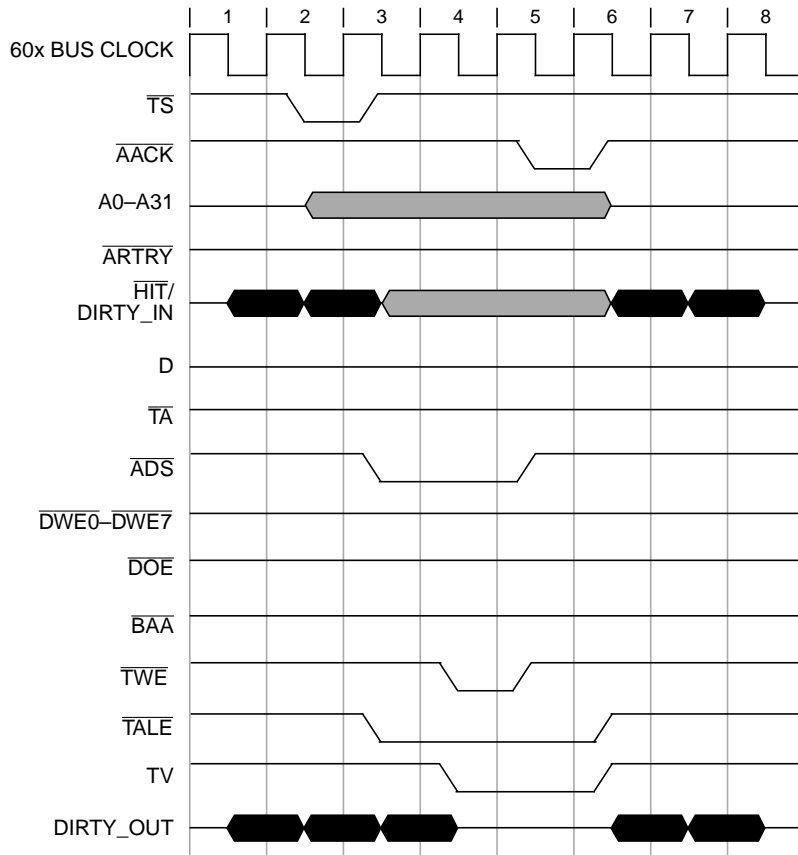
1 2 3 4 5 6 7 8

60x BUS CLOCK

$\overline{TS}$

$\overline{AACK}$

A0–A31

$\overline{ARTRY}$

$\overline{HIT}$/ DIRTY_IN

D

$\overline{TA}$

$\overline{ADS}$

$\overline{DWE0}$–$\overline{DWE7}$

$\overline{DOE}$

$\overline{BAA}$

$\overline{TWE}$

$\overline{TALE}$

TV

DIRTY_OUT